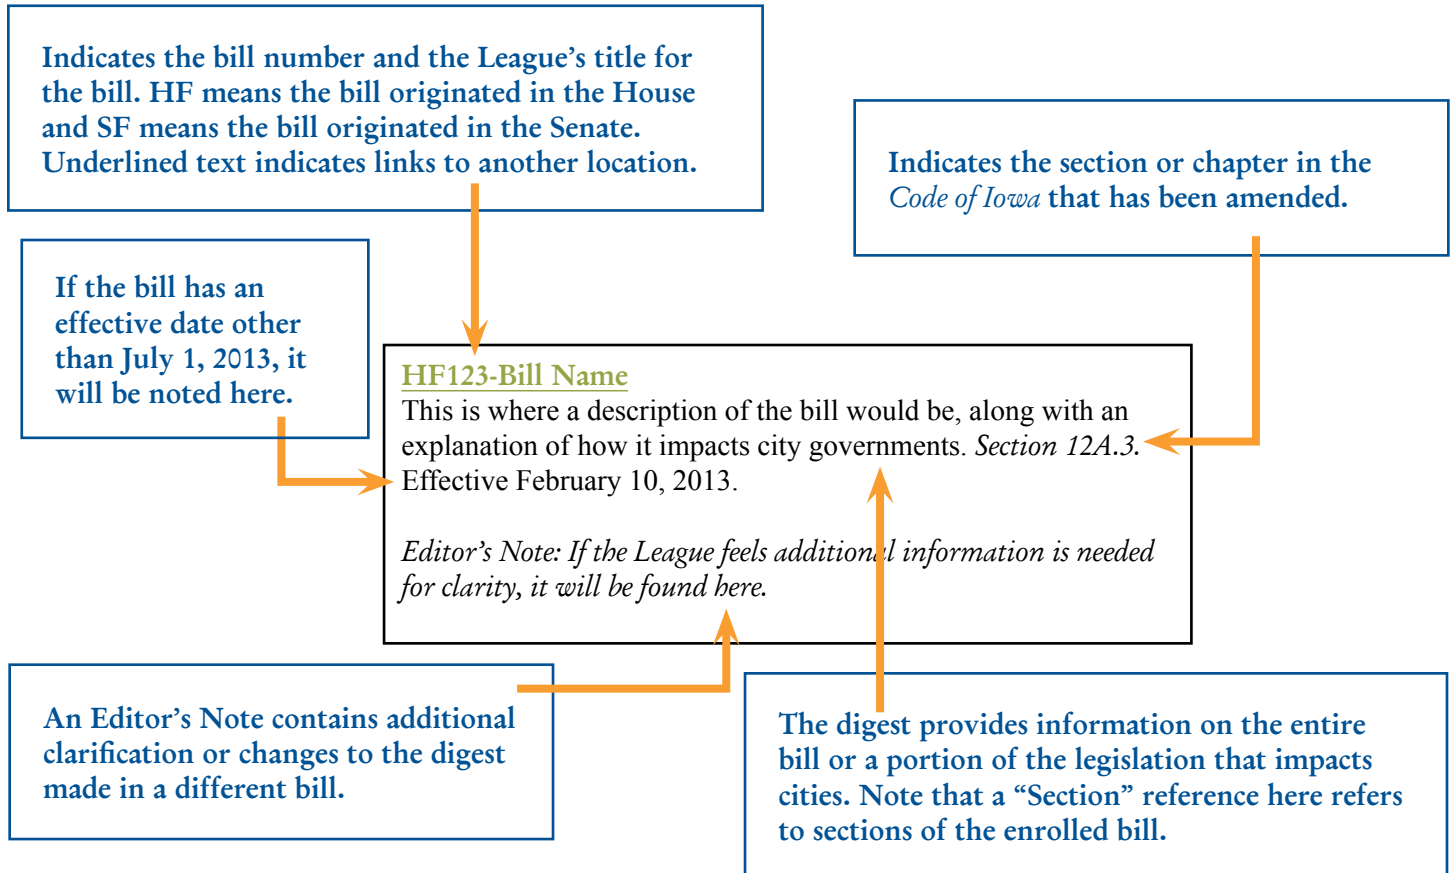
Indicates the bill number and the League's title for the bill. HF means the bill originated in the House and SF means the bill originated in the Senate. Underlined text indicates links to another location.

Indicates the section or chapter in the Code of Iowa that has been amended.

If the bill has an effective date other than July 1, 2013, it will be noted here.

HF123-Bill Name
This is where a description of the bill would be, along with an explanation of how it impacts city governments. Section 12A.3. Effective February 10, 2013.

Editor's Note: If the League feels additional information is needed for clarity, it will be found here.

An Editor's Note contains additional clarification or changes to the digest made in a different bill.

The digest provides information on the entire bill or a portion of the legislation that impacts cities. Note that a "Section" reference here refers to sections of the enrolled bill.